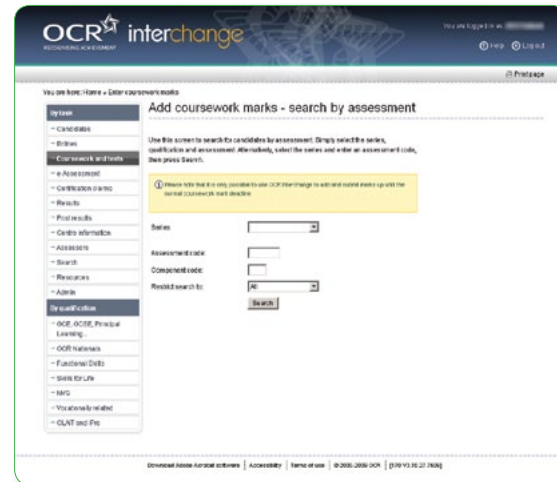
OCR RECOGNISING ACHIEVEMENT interchange

You are logged in as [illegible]

Help Logout

Print page

You are here: Home » Enter coursework marks

By task

Candidates

Entries

Coursework and tests

e-Assessment

Certification claims

Results

Post results

Centre information

Assessors

Search

Resources

Admin

By qualification

GCE, GCSE, Principal Learning...

OCR Nationals

Functional Skills

Skills for Life

NVQ

Vocationally related

CLAIT and iTQ

Add coursework marks - search by assessment

Use this screen to search for candidates by assessment. Simply select the series, qualification and assessment. Alternatively, select the series and enter an assessment code, then press Search.

Please note that it is only possible to use OCR Interchange to add and submit marks up until the normal coursework mark deadline.

Series

Assessment code:

Component code:

Restrict search to:

All

Search

Download Adobe Acrobat software | Accessibility | Terms of use | © 2005-2009 OCR | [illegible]